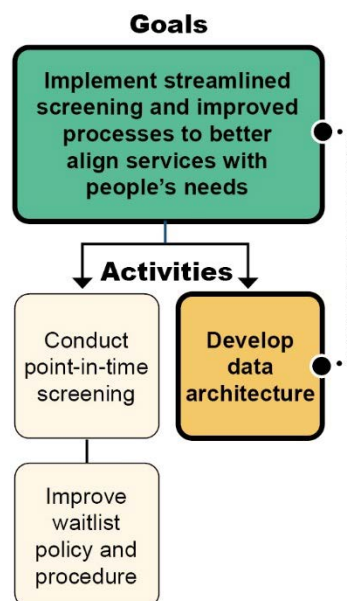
Goals

Implement streamlined screening and improved processes to better align services with people’s needs

Activities

Conduct point-in-time screening

Develop data architecture

Improve waitlist policy and procedure